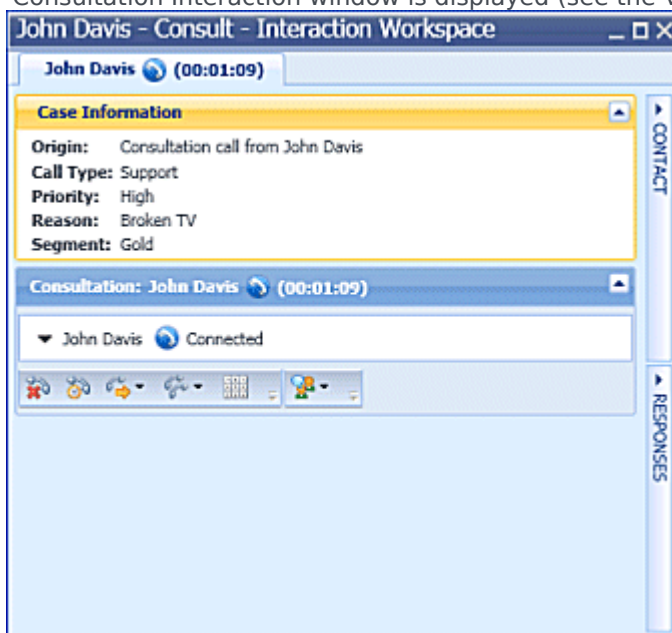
Consultation interaction window is displayed (see the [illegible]

John Davis - Consult - Interaction Workspace

John Davis (00:01:09)

Case Information

Origin: Consultation call from John Davis
Call Type: Support
Priority: High
Reason: Broken TV
Segment: Gold

Consultation: John Davis (00:01:09)

John Davis Connected

CONTACT

RESPONSES